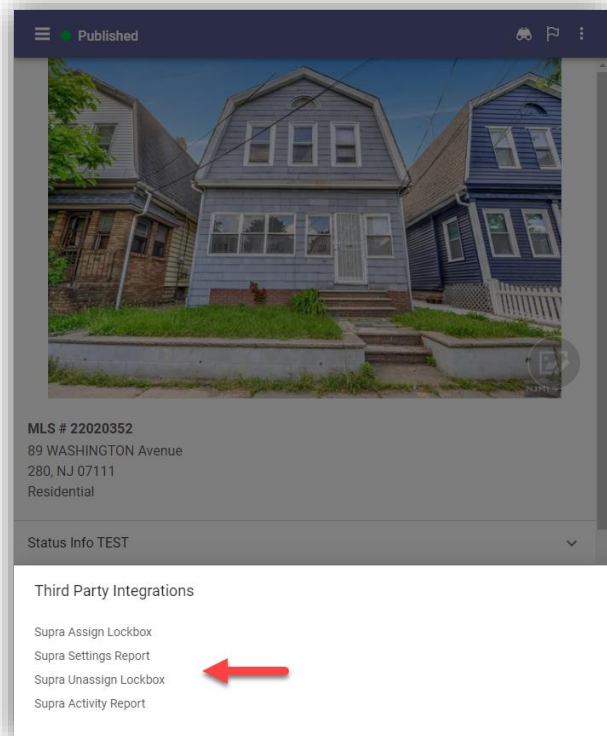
Published

MLS # 22020352
89 WASHINGTON Avenue
280, NJ 07111
Residential

Status Info TEST

Third Party Integrations

Supra Assign Lockbox
Supra Settings Report
Supra Unassign Lockbox
Supra Activity Report